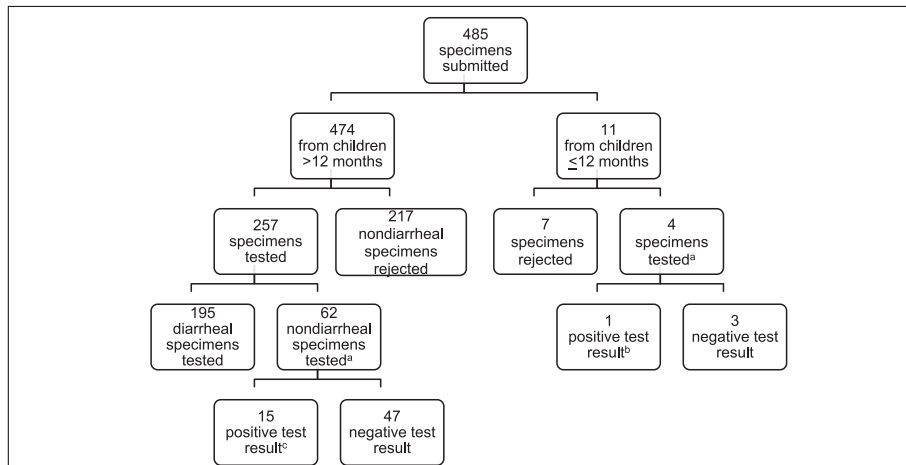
485 specimens submitted

474 from children >12 months

11 from children $\leq$12 months

257 specimens tested

217 nondiarrheal specimens rejected

7 specimens rejected

4 specimens tested$^a$

195 diarrheal specimens tested

62 nondiarrheal specimens tested$^a$

1 positive test result$^b$

3 negative test result

15 positive test result$^c$

47 negative test result